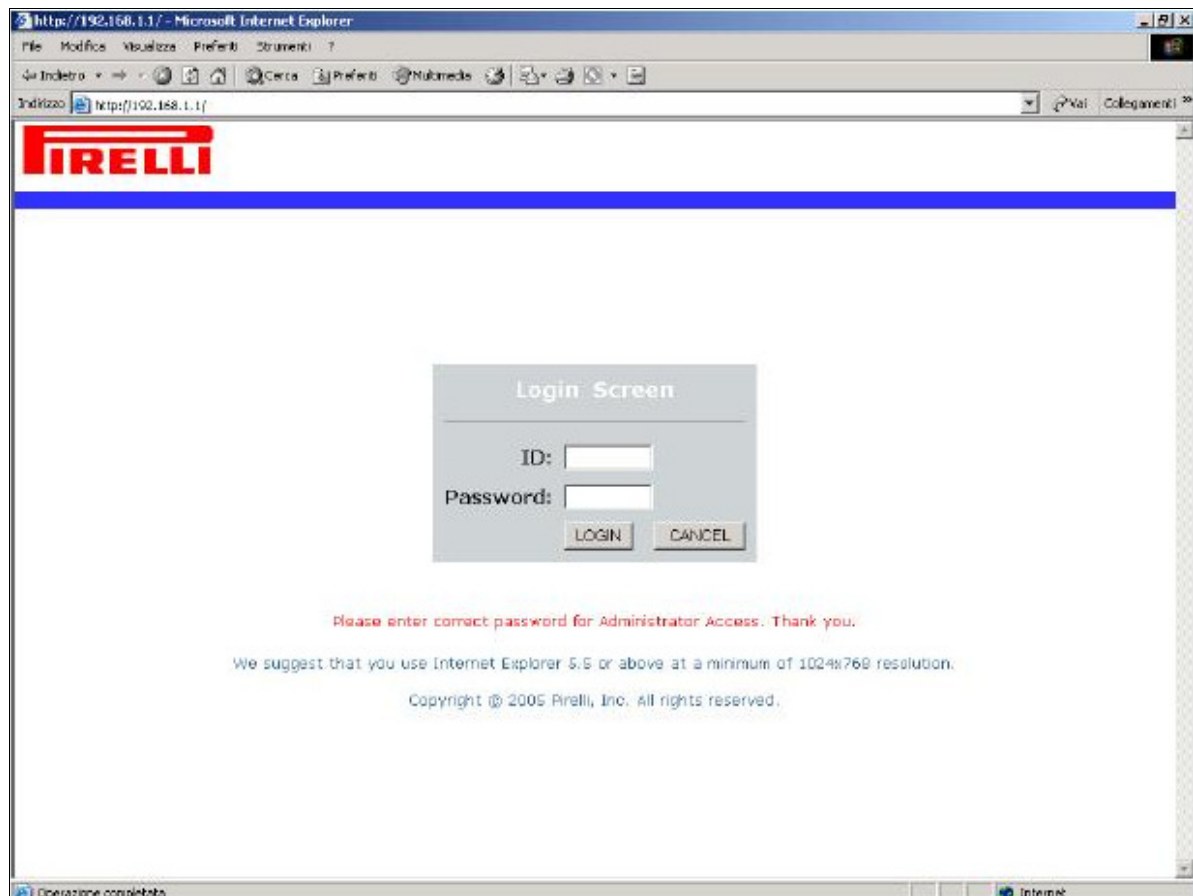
http://192.168.1.1/ - Microsoft Internet Explorer

File Modifica Visualizza Preferiti Strumenti ?

Indietro Cerca Preferiti Multimedia

Indirizzo http://192.168.1.1/

Vai Collegamenti

PIRELLI

Login Screen

ID:

Password:

LOGIN CANCEL

Please enter correct password for Administrator Access. Thank you.

We suggest that you use Internet Explorer 5.5 or above at a minimum of 1024x768 resolution.

Copyright © 2005 Pirelli, Inc. All rights reserved.

Operazione completata

Internet